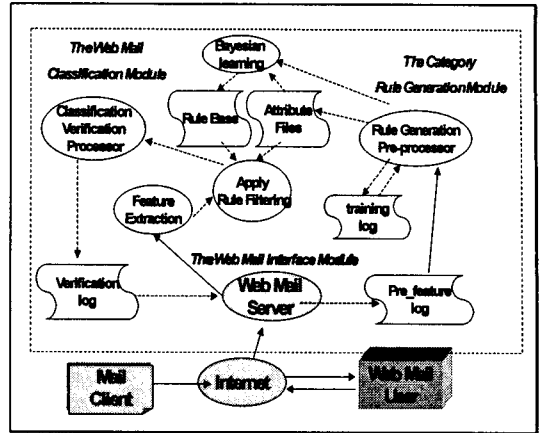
The Web Mail Classification Module

Bayesian learning

The Category Rule Generation Module

Classification Verification Processor

Rule Base

Attribute Files

Rule Generation Pre-processor

Feature Extraction

Apply Rule Filtering

training log

The Web Mail Interface Module

Verification log

Web Mail Server

Pre_feature log

Mail Client

Internet

Web Mail User